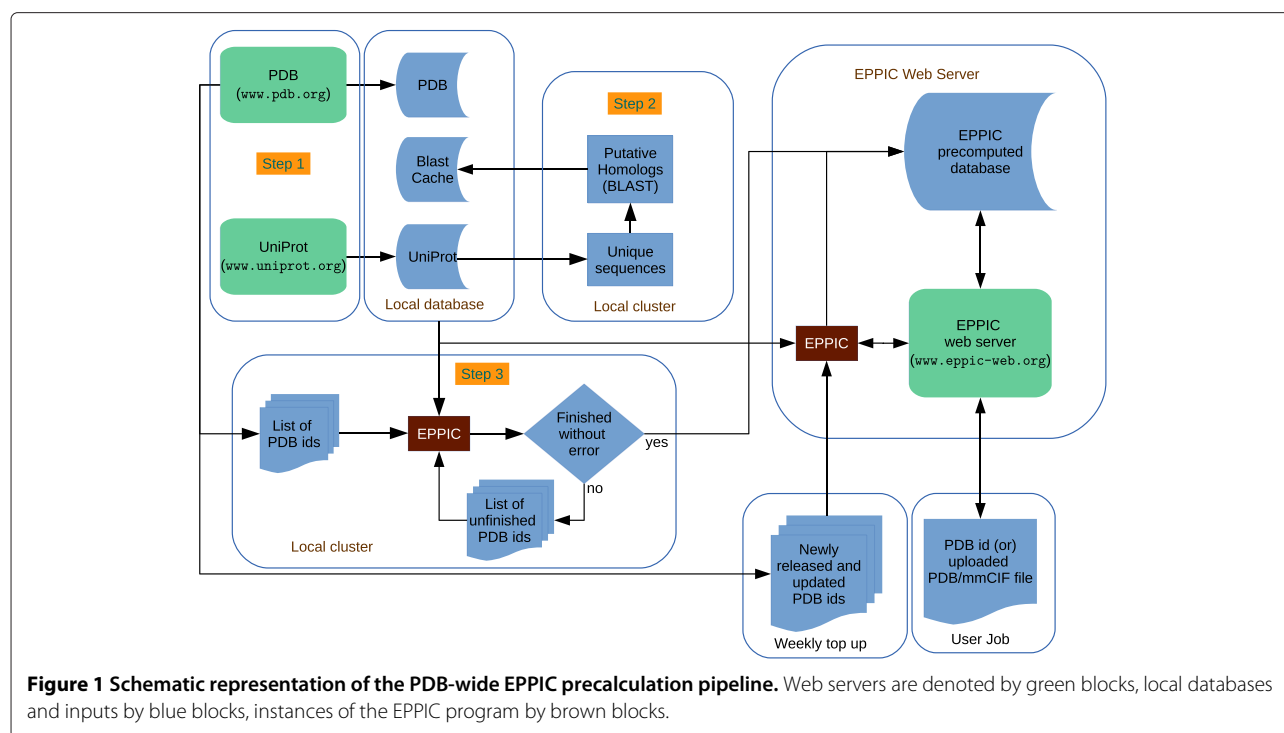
PDB
(www.pdb.org)

Step 1

UniProt
(www.uniprot.org)

PDB

Blast
Cache

UniProt

Local database

Step 2

Putative
Homologs
(BLAST)

Unique
sequences

Local cluster

EPPIC Web Server

EPPIC
precomputed
database

EPPIC

EPPIC
web server
(www.eppic-web.org)

Step 3

List of
PDB ids

EPPIC

Finished
without
error

yes

no

List of
unfinished
PDB ids

Local cluster

Newly
released and
updated
PDB ids

Weekly top up

PDB id (or)
uploaded
PDB/mmCIF file

User Job

**Figure 1 Schematic representation of the PDB-wide EPPIC precalculation pipeline.** Web servers are denoted by green blocks, local databases and inputs by blue blocks, instances of the EPPIC program by brown blocks.